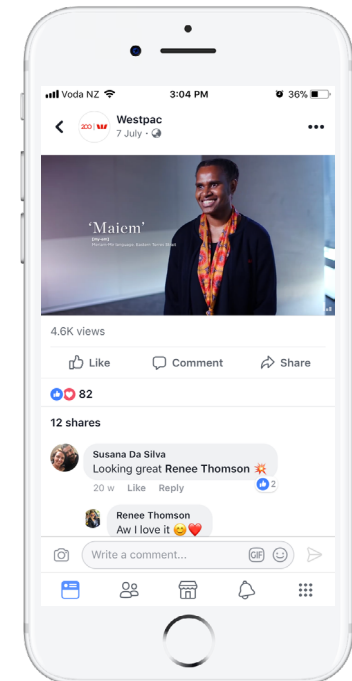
Voda NZ 3:04 PM 36%

Westpac
7 July ·

200 W

'Maiem'
[my-em]
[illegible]

4.6K views

Like Comment Share

82

12 shares

Susana Da Silva
Looking great Renee Thomson 💥
20 w Like Reply 2

Renee Thomson
Aw I love it 😊❤️

Write a comment...
GIF